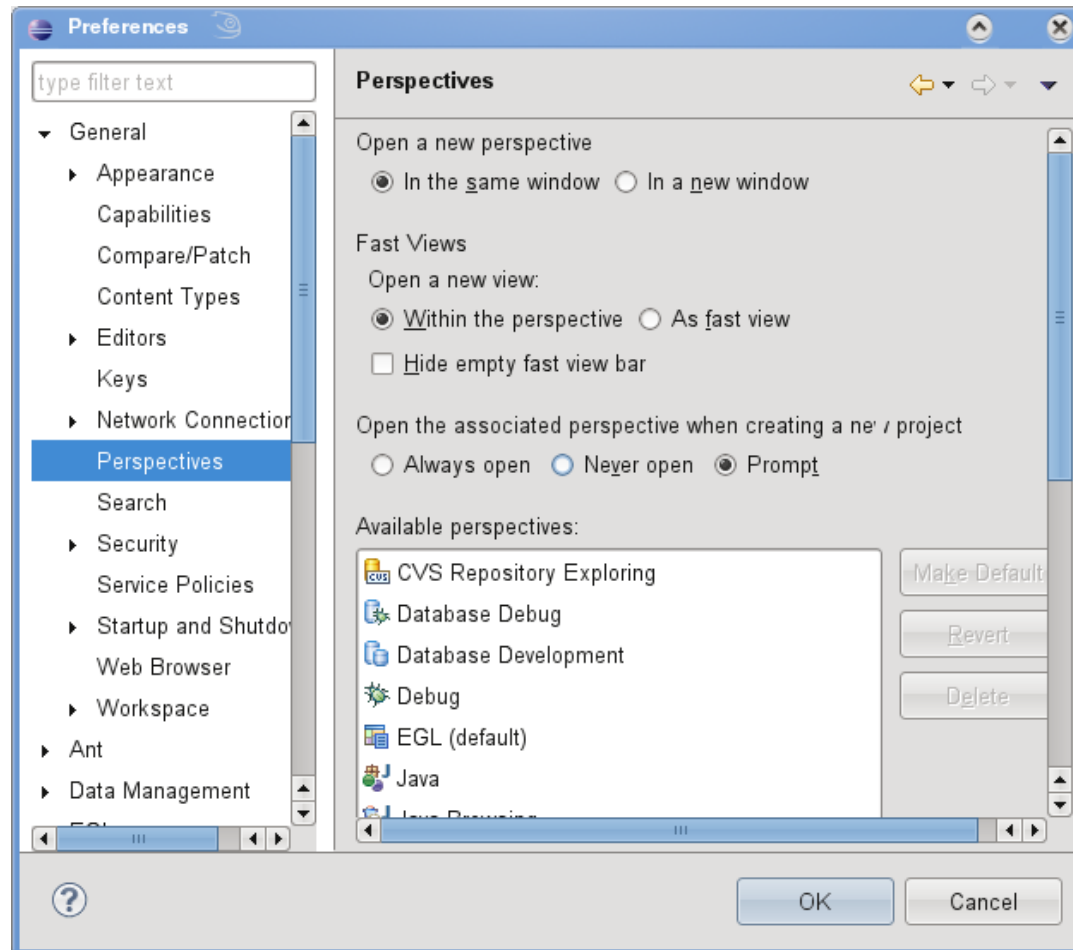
Preferences

type filter text

General
Appearance
Capabilities
Compare/Patch
Content Types
Editors
Keys
Network Connection
Perspectives
Search
Security
Service Policies
Startup and Shutdo
Web Browser
Workspace
Ant
Data Management
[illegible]

Perspectives

Open a new perspective
In the same window
In a new window

Fast Views
Open a new view:
Within the perspective
As fast view
Hide empty fast view bar

Open the associated perspective when creating a ne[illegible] project
Always open
Never open
Prompt

Available perspectives:
CVS Repository Exploring
Database Debug
Database Development
Debug
EGL (default)
Java
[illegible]

Make Default
Revert
Delete

OK
Cancel